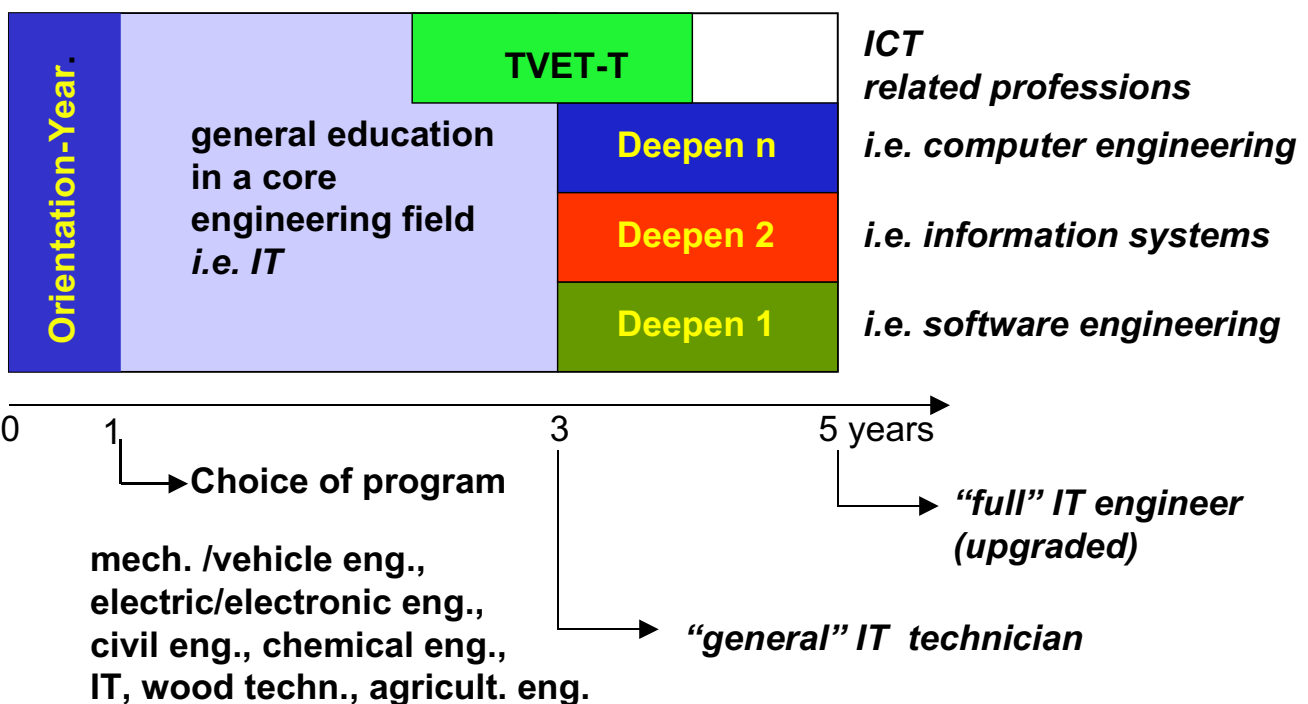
Orientation-Year

general education in a core engineering field *i.e. IT*

TVET-T

Deepen n

Deepen 2

Deepen 1

*ICT related professions*

*i.e. computer engineering*

*i.e. information systems*

*i.e. software engineering*

0 1 3 5 years

Choice of program

mech. /vehicle eng., electric/electronic eng., civil eng., chemical eng., IT, wood techn., agricult. eng.

*"full" IT engineer (upgraded)*

*"general" IT technician*